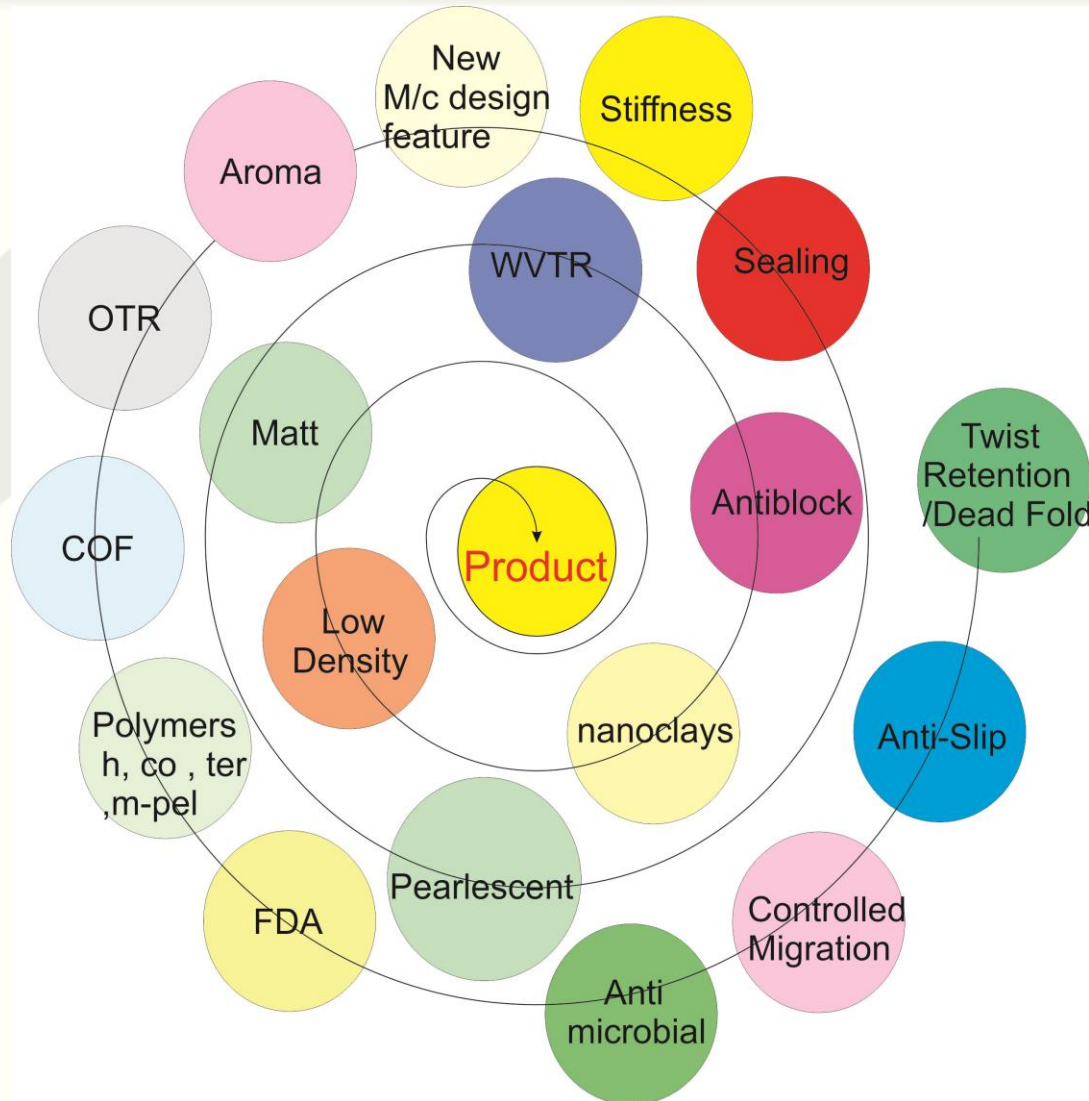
Twist Retention /Dead Fold

Anti-Slip

Controlled Migration

Anti microbial

FDA

Polymers h, co , ter ,m-pel

COF

OTR

Aroma

New M/c design feature

Stiffness

Sealing

Antiblock

nanoclays

Pearlescent

Low Density

Matt

WVTR

Product